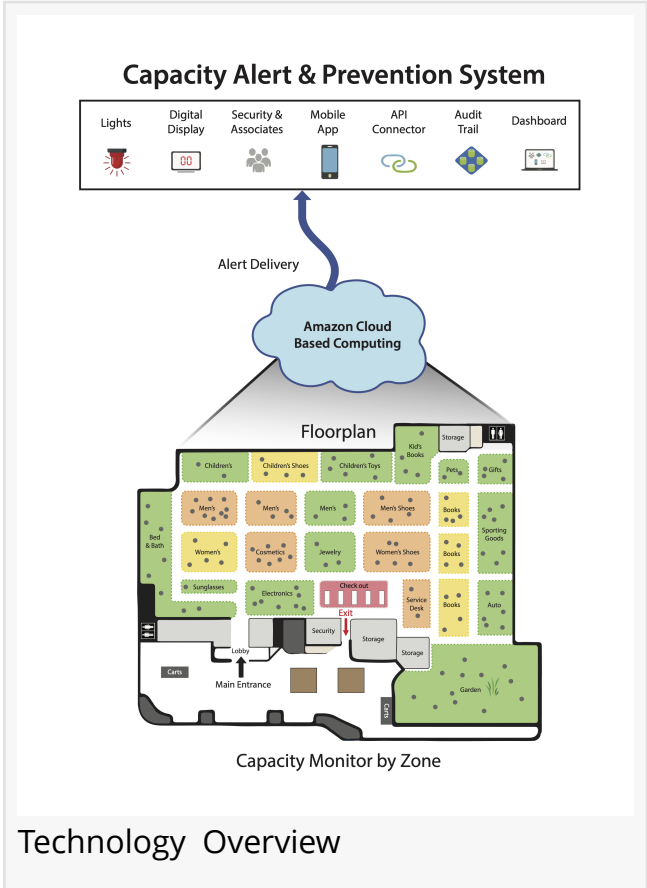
Capacity Alert & Prevention System

Lights
Digital Display
00
Security & Associates
Mobile App
API Connector
Audit Trail
Dashboard

Alert Delivery

Amazon Cloud Based Computing

Floorplan

Storage
Kid's Books
Children's
Children's Shoes
Children's Toys
Pets
Gifts
Men's
Men's
Men's
Men's Shoes
Books
Sporting Goods
Bed & Bath
Women's
Cosmetics
Jewelry
Women's Shoes
Books
Sunglasses
Electronics
Check out
Service Desk
Books
Auto
Exit
Security
Storage
Storage
Lobby
Carts
Main Entrance
Garden
Carts

Capacity Monitor by Zone

Technology Overview